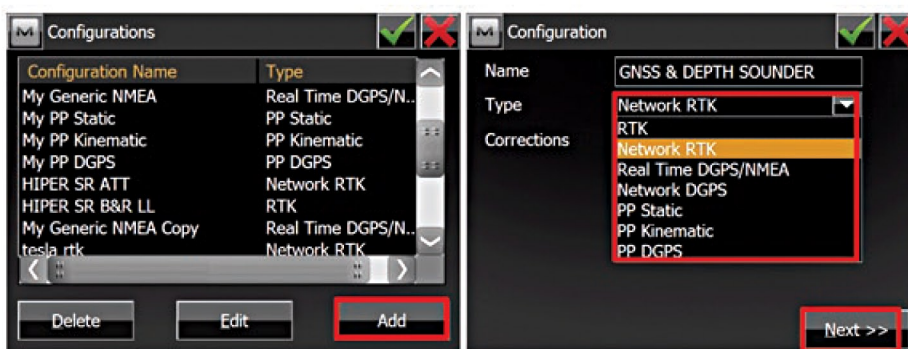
Configurations

| Configuration Name | Type |
|---|---|
| My Generic NMEA | Real Time DGPS/N... |
| My PP Static | PP Static |
| My PP Kinematic | PP Kinematic |
| My PP DGPS | PP DGPS |
| HIPER SR ATT | Network RTK |
| HIPER SR B&R LL | RTK |
| My Generic NMEA Copy | Real Time DGPS/N... |
| tesla rtk | Network RTK |

Delete
Edit
Add

Configuration

Name GNSS & DEPTH SOUNDER
Type Network RTK
Corrections

RTK
Network RTK
Real Time DGPS/NMEA
Network DGPS
PP Static
PP Kinematic
PP DGPS

Next >>